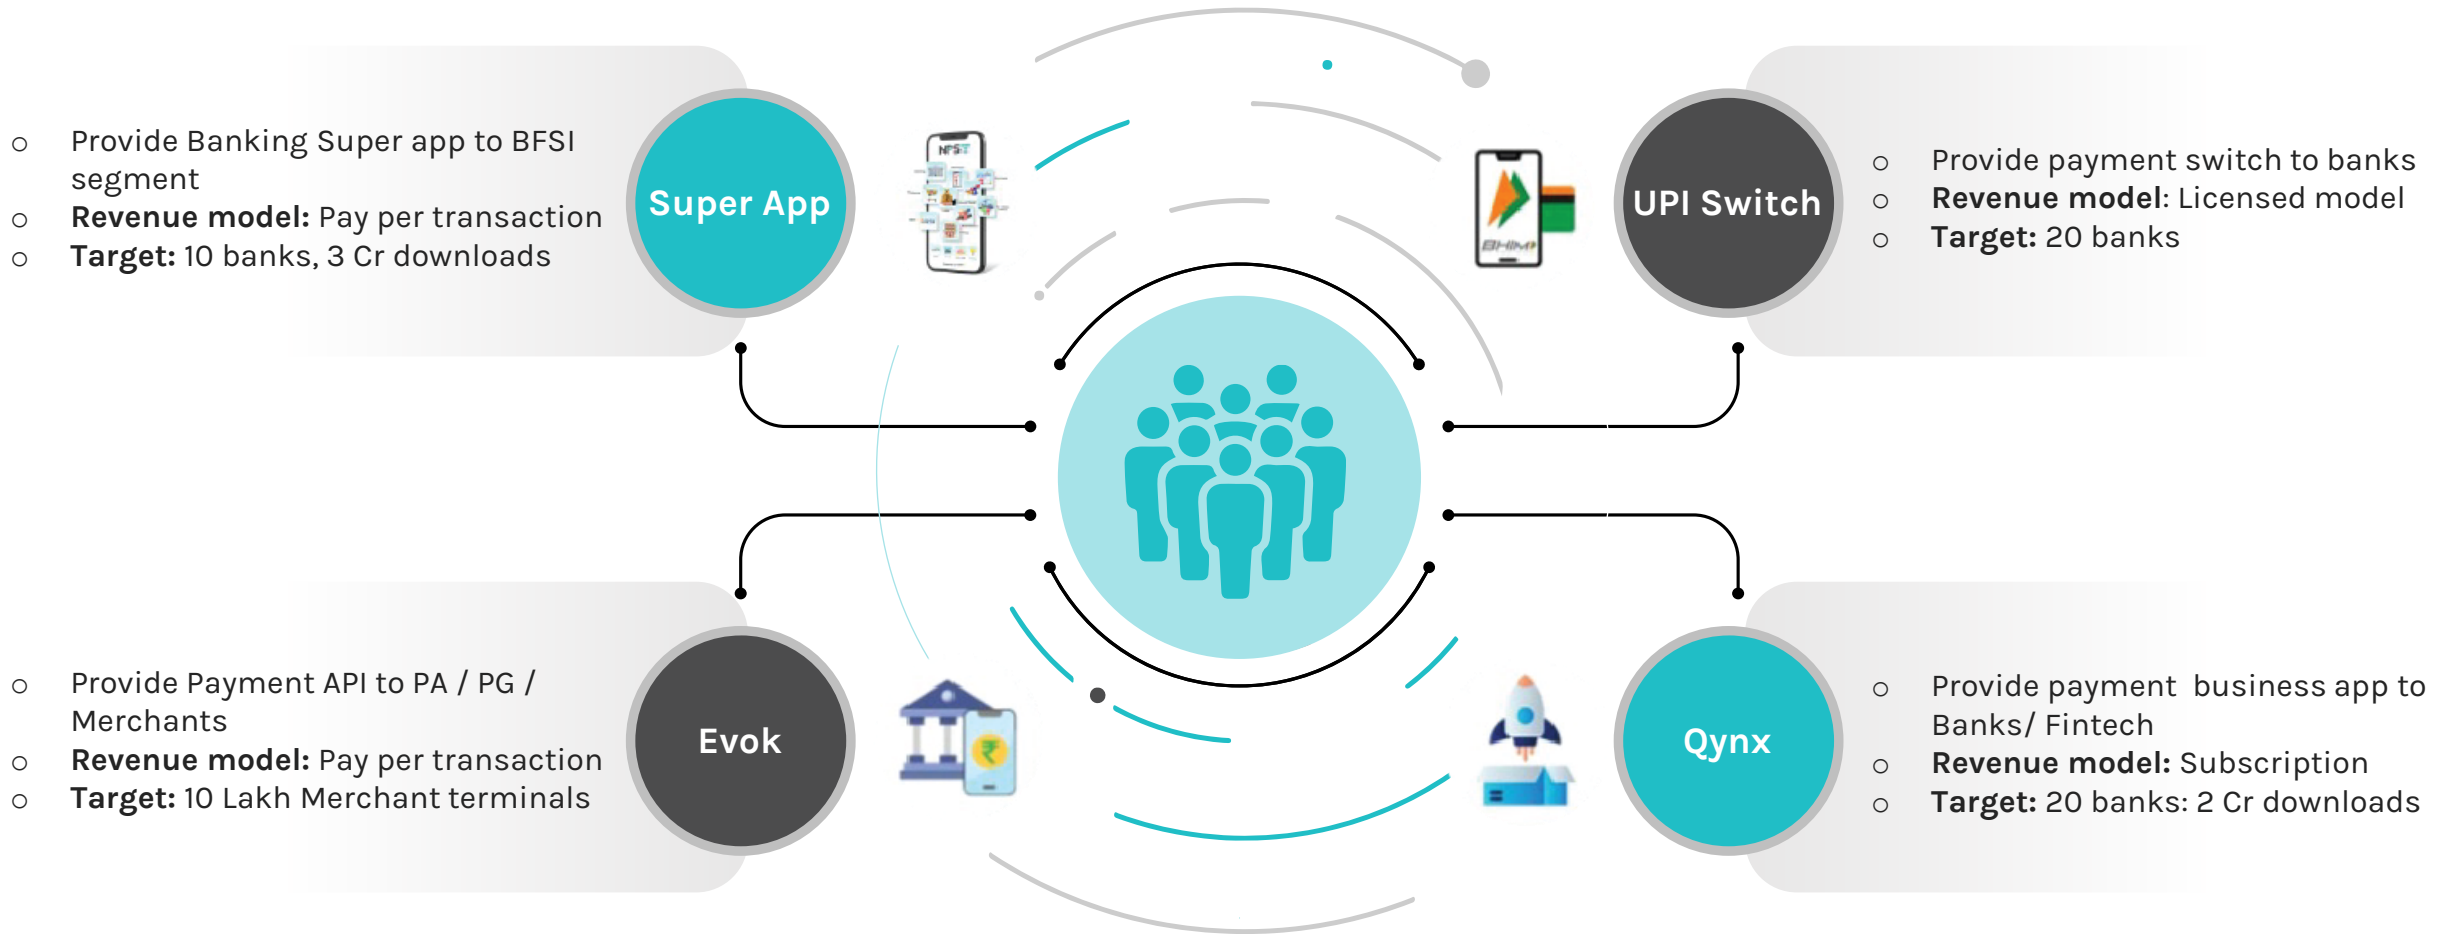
- Provide Banking Super app to BFSI segment
- **Revenue model:** Pay per transaction
- **Target:** 10 banks, 3 Cr downloads

Super App

NFS

BHIM

UPI Switch

- Provide payment switch to banks
- **Revenue model**: Licensed model
- **Target:** 20 banks

- Provide Payment API to PA / PG / Merchants
- **Revenue model:** Pay per transaction
- **Target:** 10 Lakh Merchant terminals

Evok

Qynx

- Provide payment business app to Banks/ Fintech
- **Revenue model:** Subscription
- **Target:** 20 banks: 2 Cr downloads